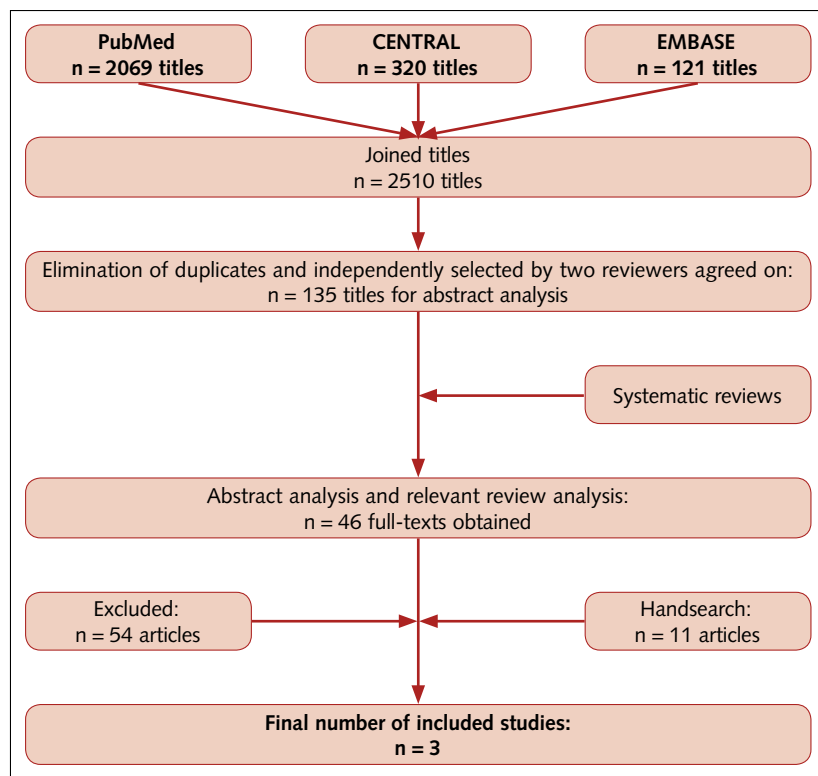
PubMed
n = 2069 titles

CENTRAL
n = 320 titles

EMBASE
n = 121 titles

Joined titles
n = 2510 titles

Elimination of duplicates and independently selected by two reviewers agreed on:
n = 135 titles for abstract analysis

Systematic reviews

Abstract analysis and relevant review analysis:
n = 46 full-texts obtained

Excluded:
n = 54 articles

Handsearch:
n = 11 articles

Final number of included studies:
n = 3